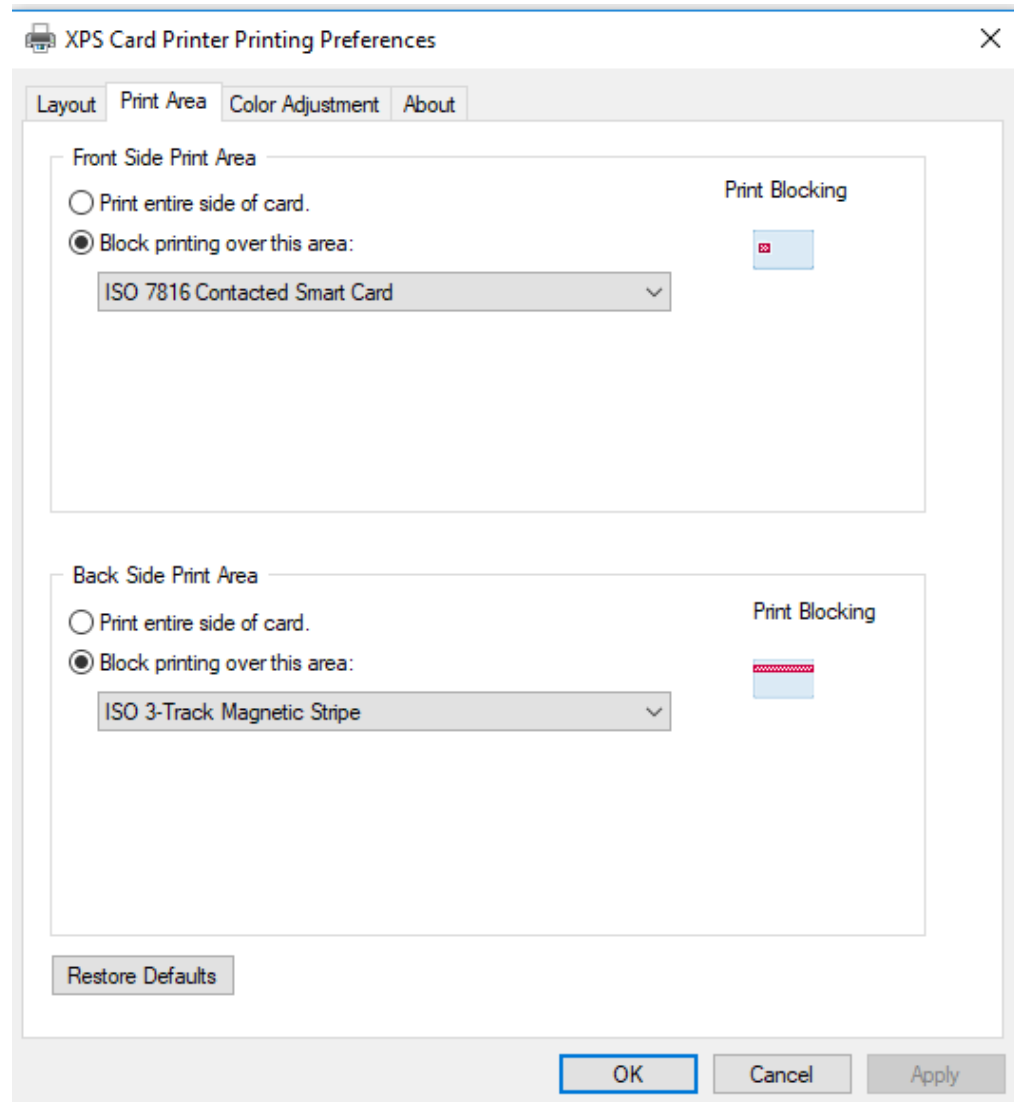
XPS Card Printer Printing Preferences

×

Layout | Print Area | Color Adjustment | About

Front Side Print Area

Print entire side of card.

Block printing over this area:

ISO 7816 Contacted Smart Card

Print Blocking

Back Side Print Area

Print entire side of card.

Block printing over this area:

ISO 3-Track Magnetic Stripe

Print Blocking

Restore Defaults

OK | Cancel | Apply